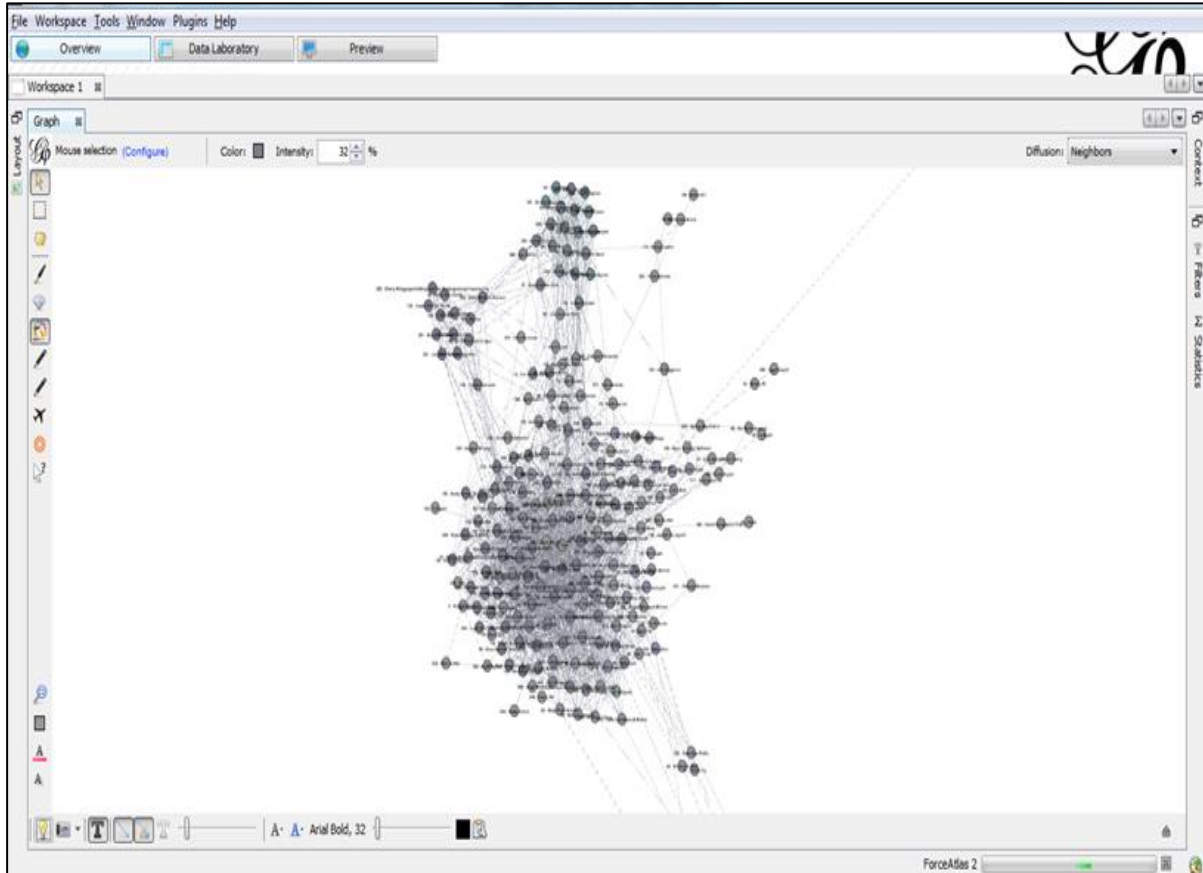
File Workspace Tools Window Plugins Help

Overview
Data Laboratory
Preview

Workspace 1

Layout

Graph

Mouse selection (Configure)
Color:
Intensity:
32
%
Diffusion:
Neighbors

Context
Filters
Statistics

A A Arial Bold, 32

ForceAtlas 2